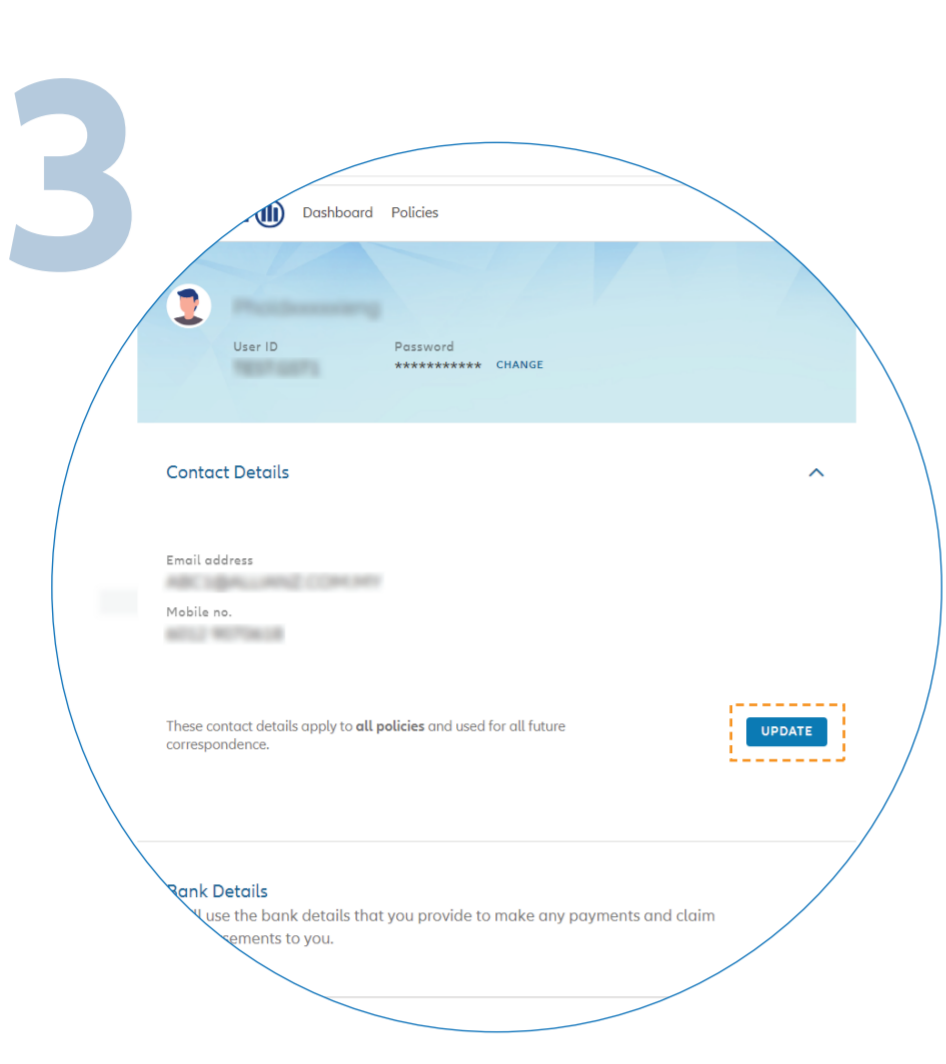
3

Dashboard Policies

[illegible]

User ID
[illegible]

Password
*********** CHANGE

Contact Details

Email address
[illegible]

Mobile no.
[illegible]

These contact details apply to **all policies** and used for all future correspondence.

UPDATE

Bank Details
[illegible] use the bank details that you provide to make any payments and claim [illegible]sements to you.